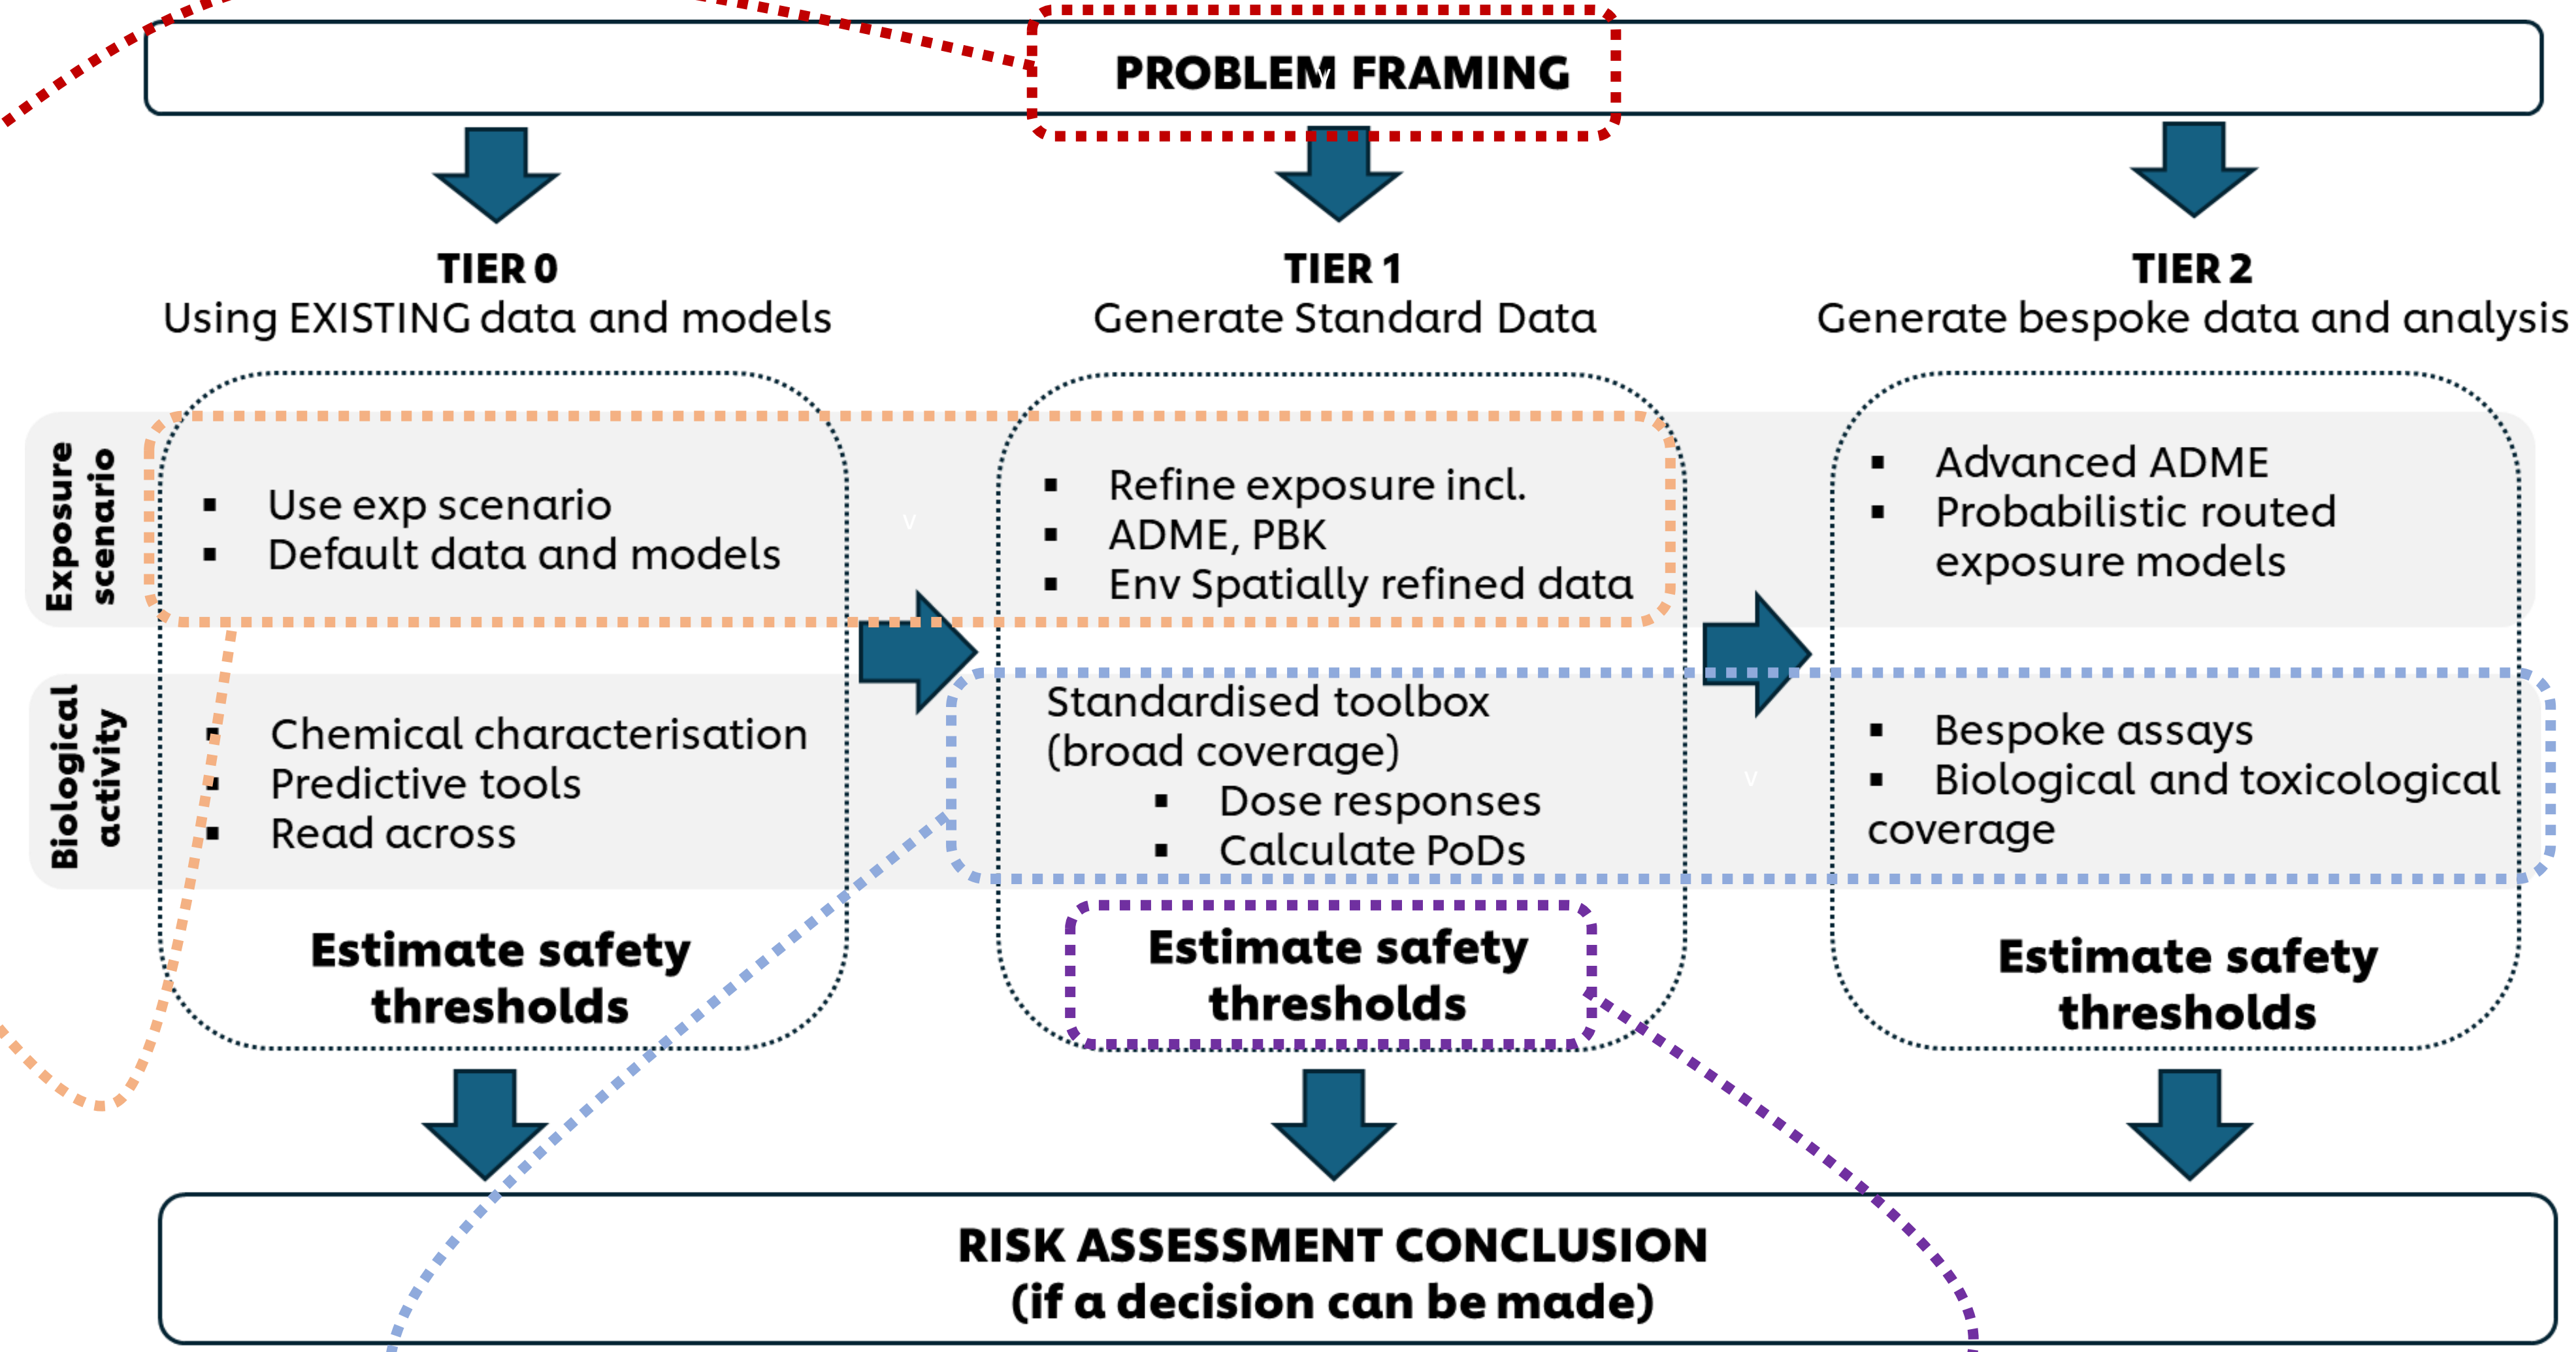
PROBLEM FRAMING

TIER 0
Using EXISTING data and models

TIER 1
Generate Standard Data

TIER 2
Generate bespoke data and analysis

Exposure scenario

- Use exp scenario
- Default data and models

- Refine exposure incl.
- ADME, PBK
- Env Spatially refined data

- Advanced ADME
- Probabilistic routed exposure models

Biological activity

- Chemical characterisation
- Predictive tools
- Read across

Standardised toolbox (broad coverage)
- Dose responses
- Calculate PoDs

- Bespoke assays
- Biological and toxicological coverage

Estimate safety thresholds

Estimate safety thresholds

Estimate safety thresholds

RISK ASSESSMENT CONCLUSION
(if a decision can be made)